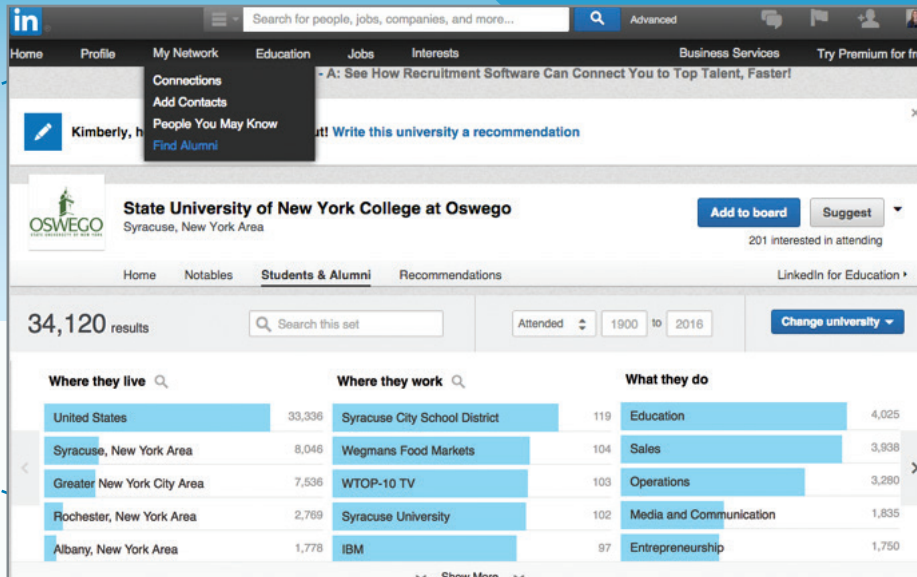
in

Search for people, jobs, companies, and more...

Advanced

Home Profile My Network Education Jobs Interests Business Services Try Premium for fr

Connections
Add Contacts
People You May Know
Find Alumni

- A: See How Recruitment Software Can Connect You to Top Talent, Faster!

Kimberly, h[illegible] ut! Write this university a recommendation

OSWEGO

State University of New York College at Oswego
Syracuse, New York Area

Add to board Suggest
201 interested in attending

Home Notables Students & Alumni Recommendations LinkedIn for Education ▸

34,120 results

Search this set

Attended 1900 to 2016

Change university

| Where they live | | Where they work | | What they do | |
|---|---|---|---|---|---|
| United States | 33,336 | Syracuse City School District | 119 | Education | 4,025 |
| Syracuse, New York Area | 8,046 | Wegmans Food Markets | 104 | Sales | 3,938 |
| Greater New York City Area | 7,536 | WTOP-10 TV | 103 | Operations | 3,280 |
| Rochester, New York Area | 2,769 | Syracuse University | 102 | Media and Communication | 1,835 |
| Albany, New York Area | 1,778 | IBM | 97 | Entrepreneurship | 1,750 |

Show More